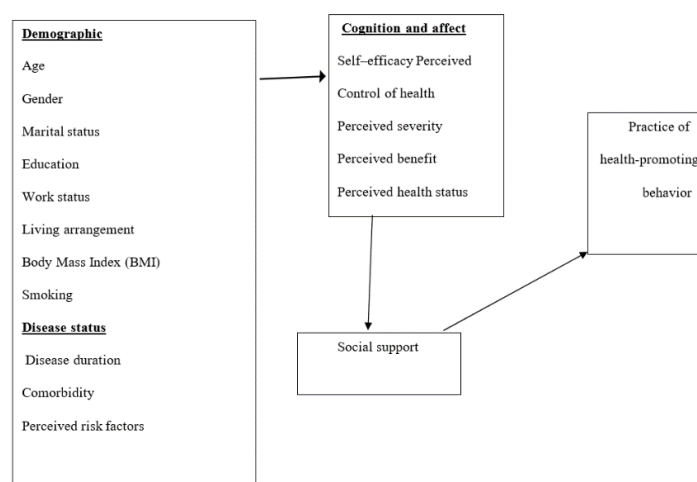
Demographic

Age

Gender

Marital status

Education

Work status

Living arrangement

Body Mass Index (BMI)

Smoking

Disease status

Disease duration

Comorbidity

Perceived risk factors

Cognition and affect

Self–efficacy Perceived

Control of health

Perceived severity

Perceived benefit

Perceived health status

Social support

Practice of health-promoting behavior